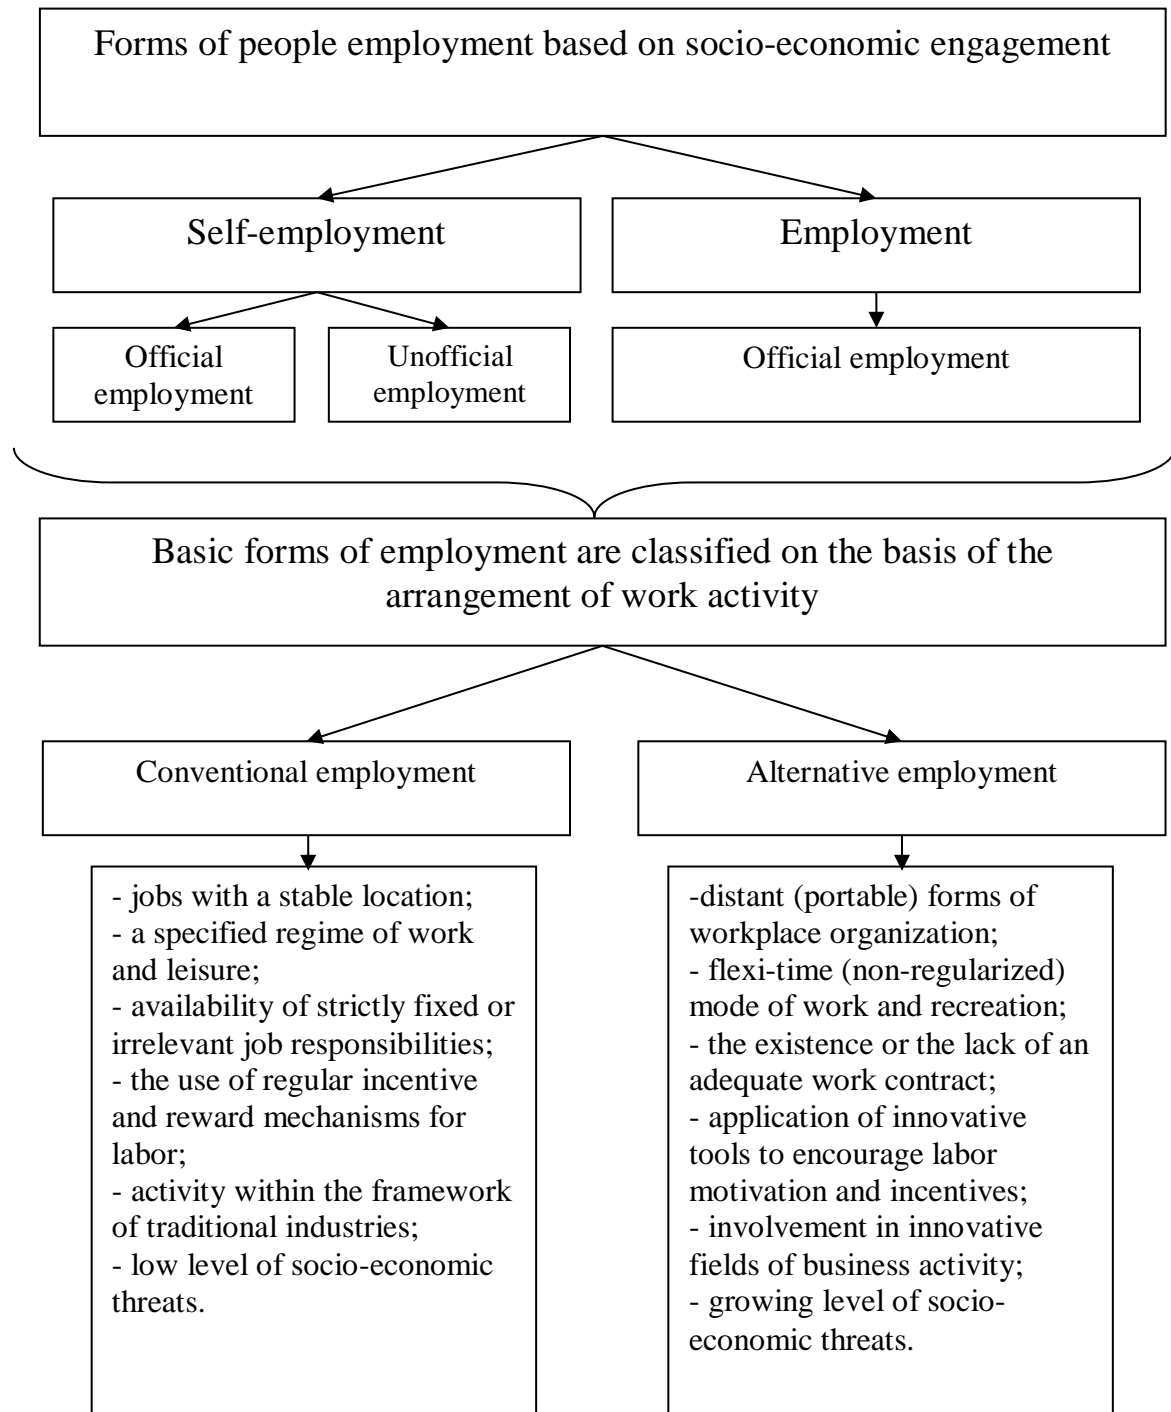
Forms of people employment based on socio-economic engagement

Self-employment

Employment

Official employment

Unofficial employment

Official employment

Basic forms of employment are classified on the basis of the arrangement of work activity

Conventional employment

Alternative employment

- jobs with a stable location;
- a specified regime of work and leisure;
- availability of strictly fixed or irrelevant job responsibilities;
- the use of regular incentive and reward mechanisms for labor;
- activity within the framework of traditional industries;
- low level of socio-economic threats.

-distant (portable) forms of workplace organization;
- flexi-time (non-regularized) mode of work and recreation;
- the existence or the lack of an adequate work contract;
- application of innovative tools to encourage labor motivation and incentives;
- involvement in innovative fields of business activity;
- growing level of socio-economic threats.